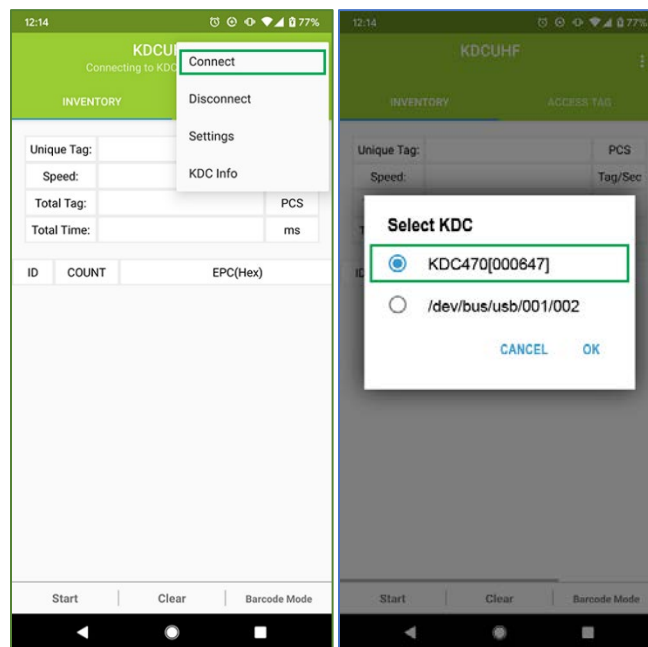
12:14
77%
KDCUHF
Connecting to KDC
INVENTORY
Connect
Disconnect
Settings
KDC Info

| Unique Tag: | | |
|---|---|---|
| Speed: | | |
| Total Tag: | | PCS |
| Total Time: | | ms |

| ID | COUNT | EPC(Hex) |
|---|---|---|

Start
Clear
Barcode Mode

12:14
77%
KDCUHF
INVENTORY
ACCESS TAG
Unique Tag:
PCS
Speed:
Tag/Sec
ID
Select KDC
KDC470[000647]
/dev/bus/usb/001/002
CANCEL
OK
Start
Clear
Barcode Mode